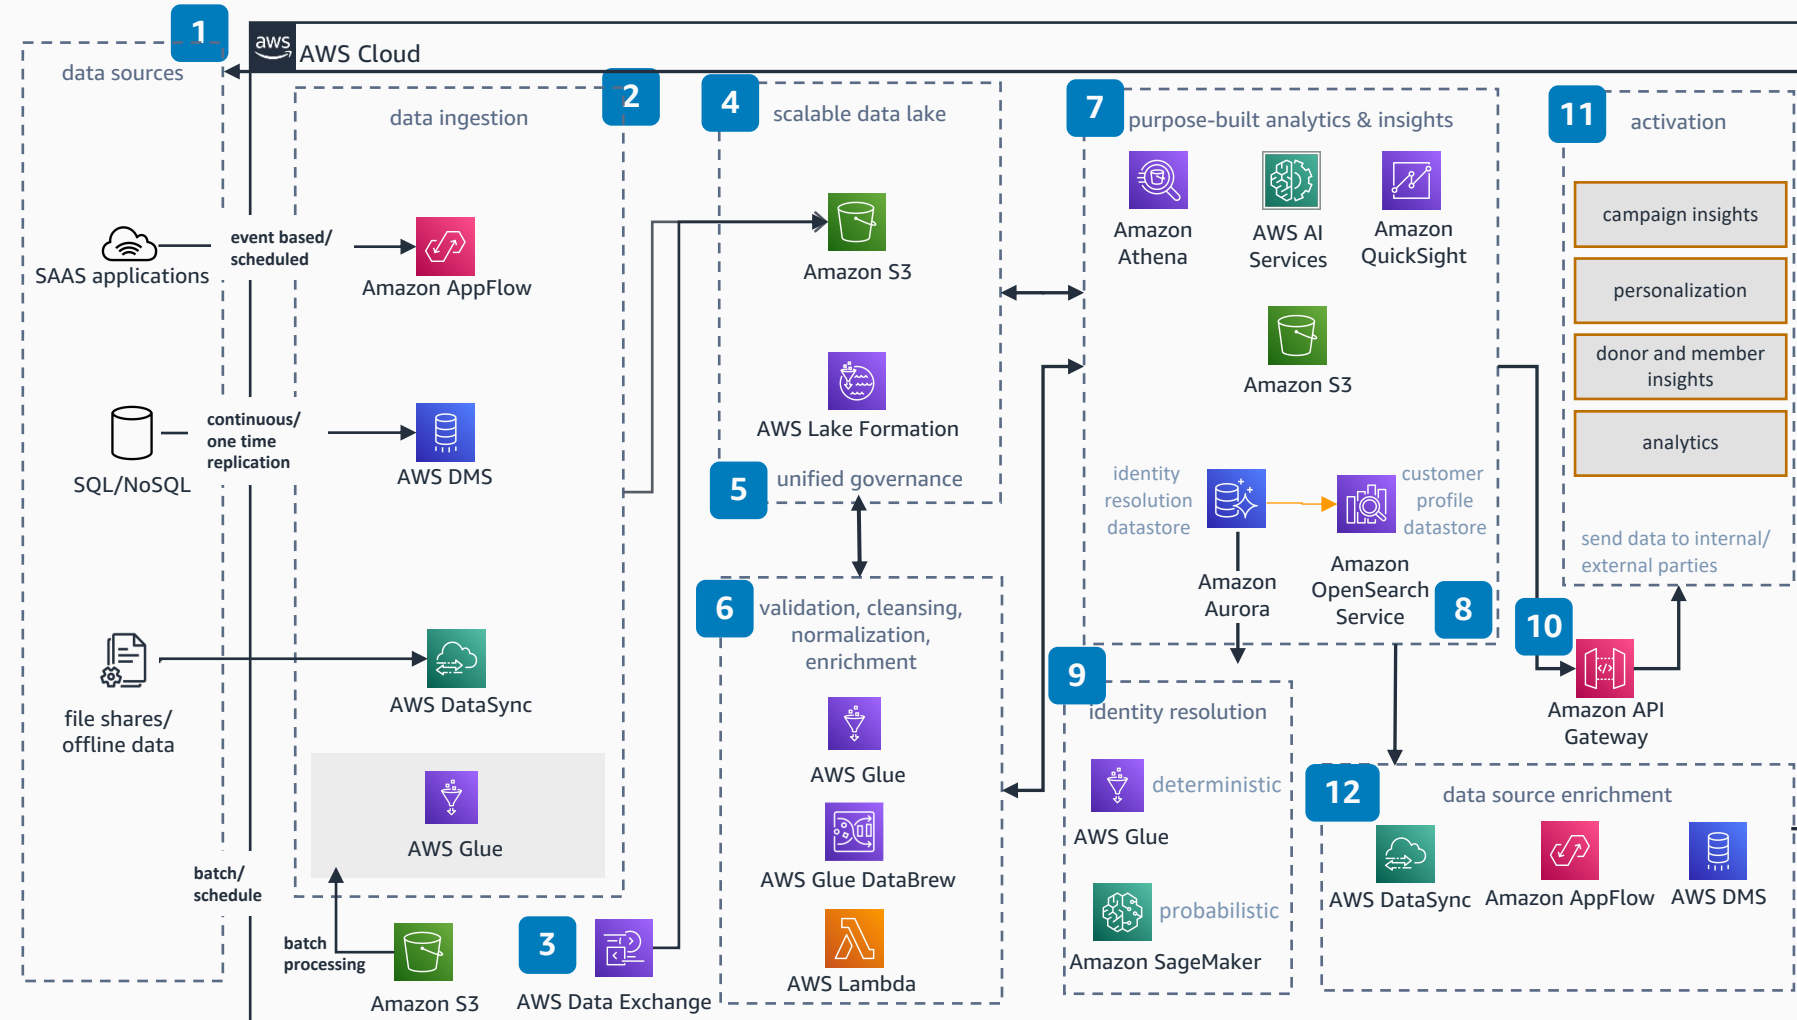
1
data sources

aws AWS Cloud

2
data ingestion

4
scalable data lake

7
purpose-built analytics & insights

11
activation

SAAS applications

event based/ scheduled

Amazon AppFlow

Amazon S3

Amazon Athena

AWS AI Services

Amazon QuickSight

campaign insights

personalization

donor and member insights

analytics

Amazon S3

SQL/NoSQL

continuous/ one time replication

AWS DMS

AWS Lake Formation

5
unified governance

identity resolution datastore

customer profile datastore

Amazon Aurora

Amazon OpenSearch Service

8

send data to internal/ external parties

file shares/ offline data

AWS DataSync

6
validation, cleansing, normalization, enrichment

AWS Glue

9
identity resolution

10

Amazon API Gateway

AWS Glue

AWS Glue DataBrew

AWS Glue
deterministic

12
data source enrichment

batch/ schedule

AWS DataSync

Amazon AppFlow

AWS DMS

probabilistic
Amazon SageMaker

batch processing

Amazon S3

3
AWS Data Exchange

AWS Lambda